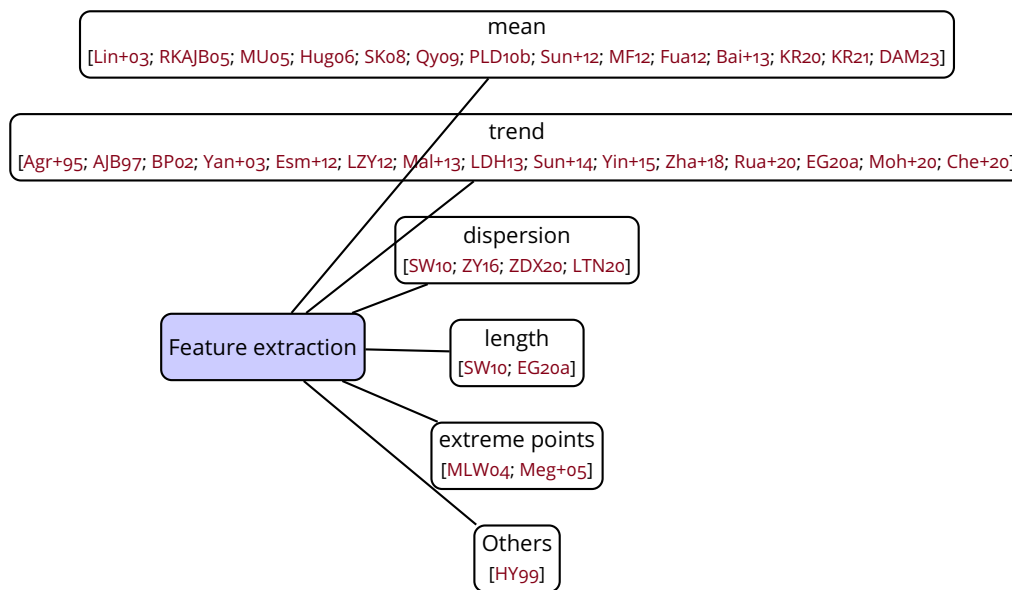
mean
[Lin+03; RKAJB05; MU05; Hug06; SK08; Qy09; PLD10b; Sun+12; MF12; Fua12; Bai+13; KR20; KR21; DAM23]

trend
[Agr+95; AJB97; BP02; Yan+03; Esm+12; LZY12; Mal+13; LDH13; Sun+14; Yin+15; Zha+18; Rua+20; EG20a; Moh+20; Che+20]

dispersion
[SW10; ZY16; ZDX20; LTN20]

Feature extraction

length
[SW10; EG20a]

extreme points
[MLW04; Meg+05]

Others
[HY99]